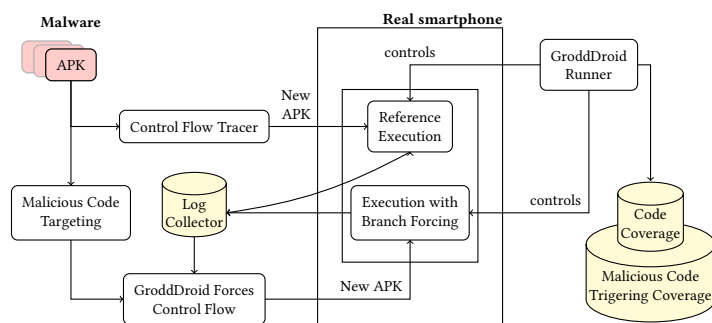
Malware

APK

Real smartphone

controls

GroddDroid Runner

New APK

Control Flow Tracer

Reference Execution

Malicious Code Targeting

Log Collector

Execution with Branch Forcing

controls

Code Coverage

Malicious Code Trigering Coverage

GroddDroid Forces Control Flow

New APK